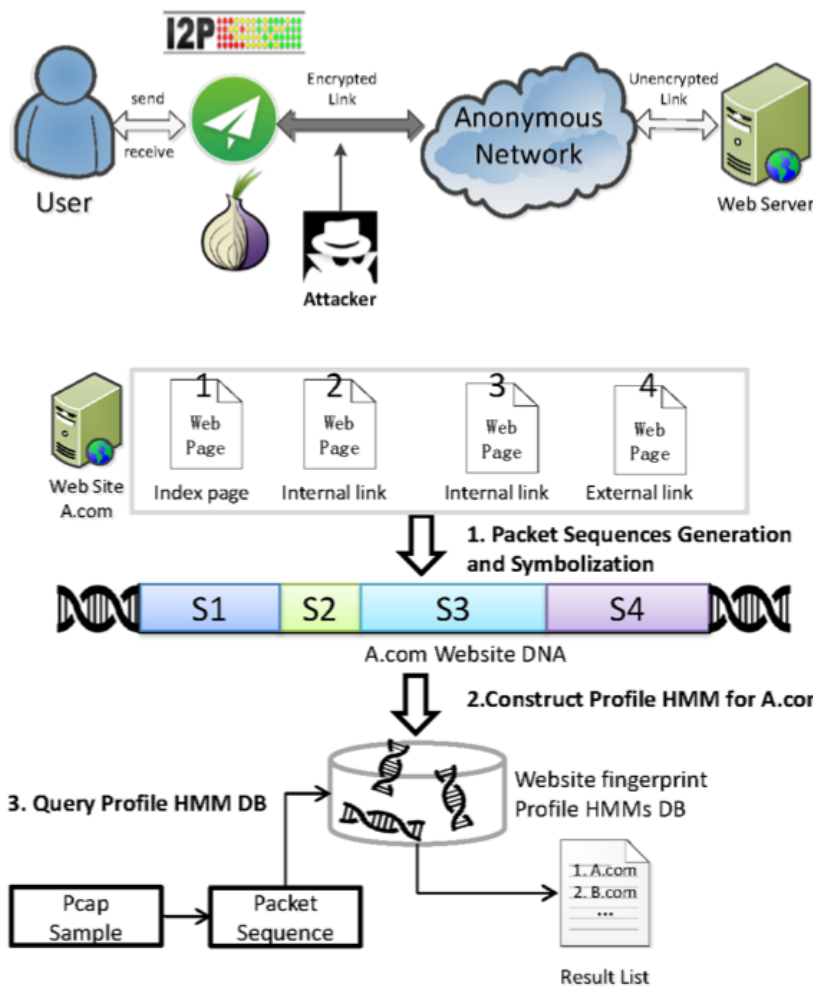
I2P

send

receive

User

Encrypted Link

Anonymous Network

Unencrypted Link

Web Server

Attacker

Web Site A.com

1 Web Page Index page

2 Web Page Internal link

3 Web Page Internal link

4 Web Page External link

1. Packet Sequences Generation and Symbolization

S1 S2 S3 S4

A.com Website DNA

2.Construct Profile HMM for A.co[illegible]

Website fingerprint Profile HMMs DB

3. Query Profile HMM DB

Pcap Sample

Packet Sequence

1. A.com
2. B.com
...

Result List